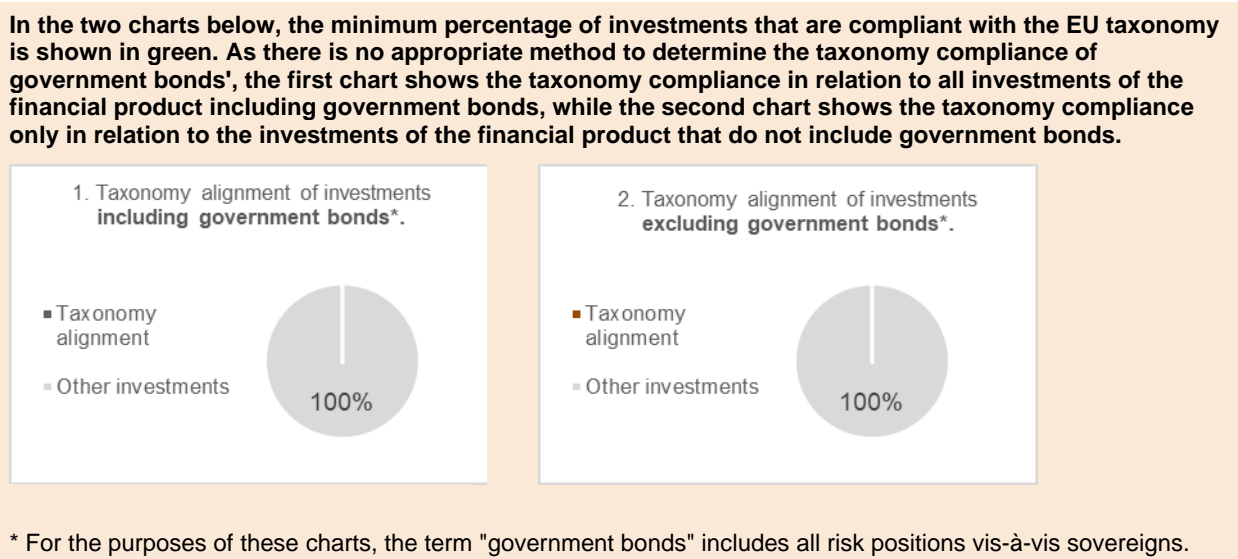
In the two charts below, the minimum percentage of investments that are compliant with the EU taxonomy is shown in green. As there is no appropriate method to determine the taxonomy compliance of government bonds', the first chart shows the taxonomy compliance in relation to all investments of the financial product including government bonds, while the second chart shows the taxonomy compliance only in relation to the investments of the financial product that do not include government bonds.

1. Taxonomy alignment of investments **including government bonds*.**

Taxonomy alignment

Other investments

100%

2. Taxonomy alignment of investments **excluding government bonds*.**

Taxonomy alignment

Other investments

100%

* For the purposes of these charts, the term "government bonds" includes all risk positions vis-à-vis sovereigns.